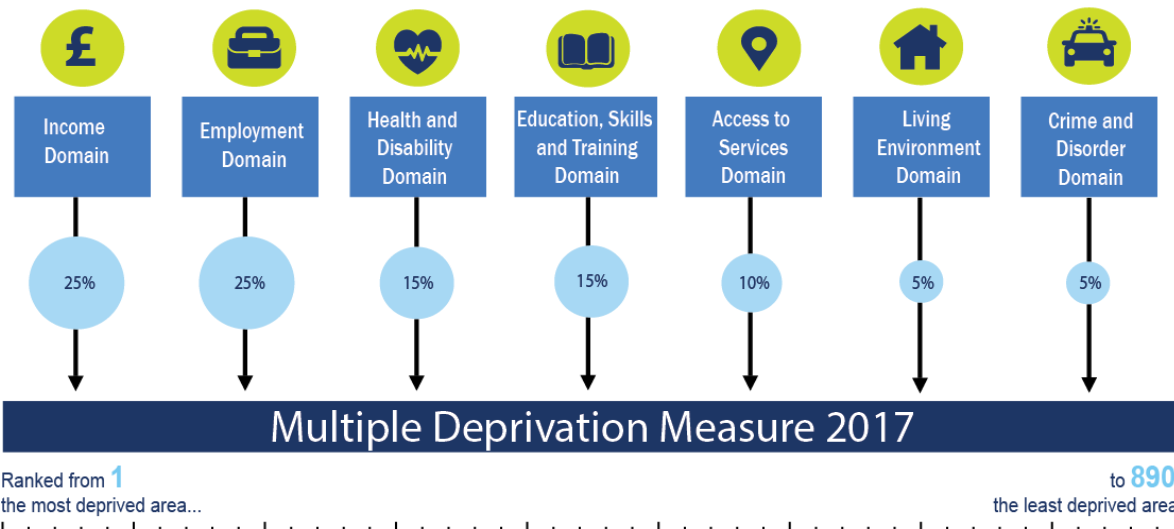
£

Income Domain

Employment Domain

Health and Disability Domain

Education, Skills and Training Domain

Access to Services Domain

Living Environment Domain

Crime and Disorder Domain

25%

25%

15%

15%

10%

5%

5%

Multiple Deprivation Measure 2017

Ranked from 1 the most deprived area...

to 890 the least deprived area